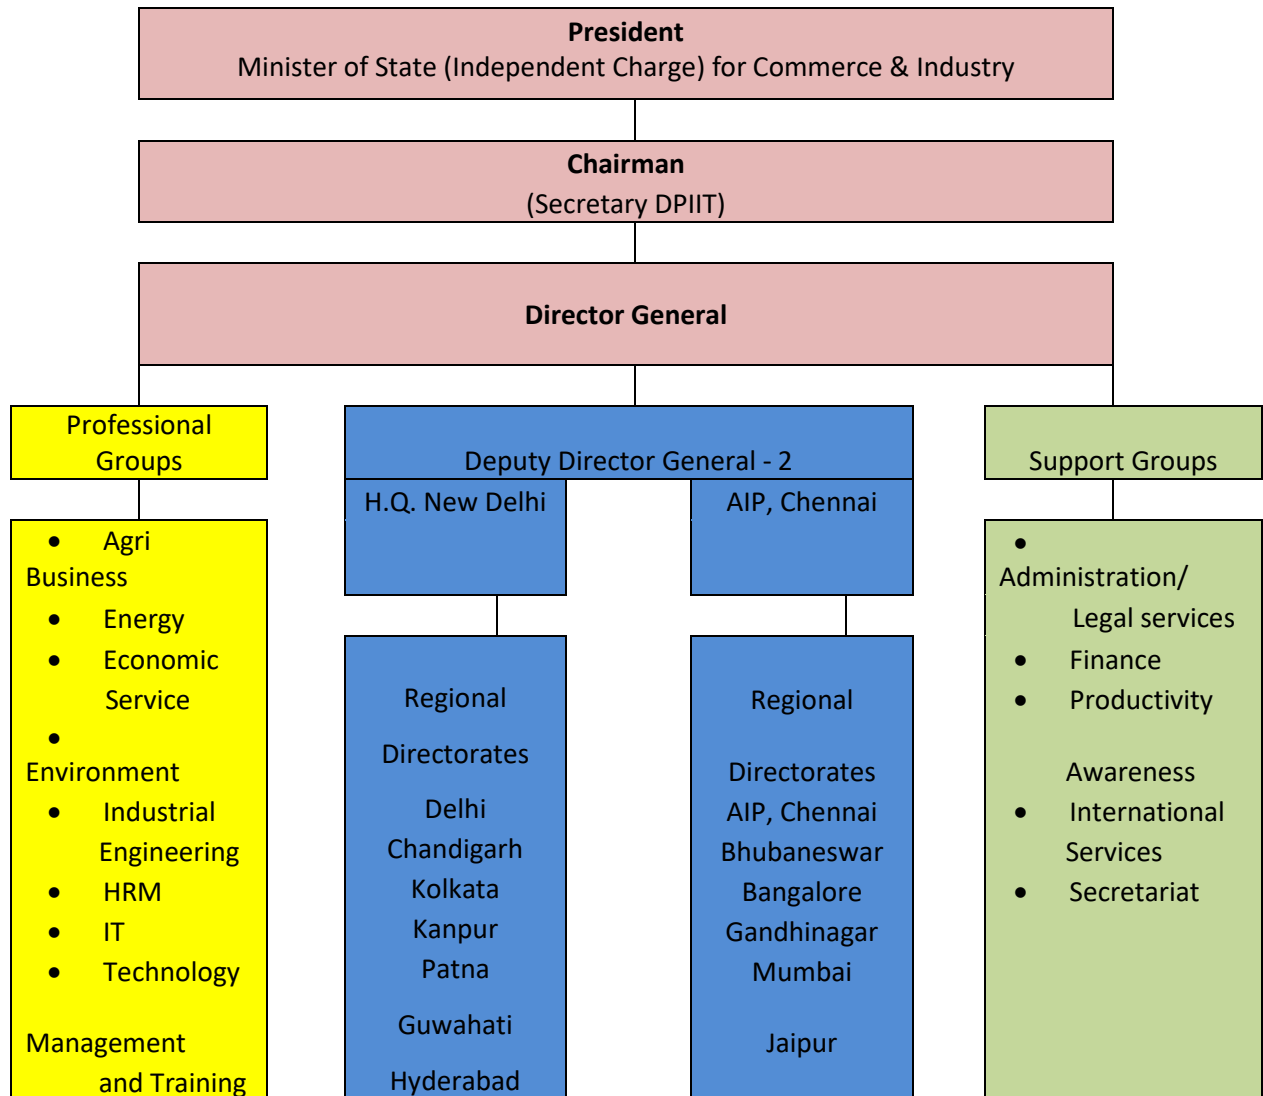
**President**
Minister of State (Independent Charge) for Commerce & Industry

**Chairman**
(Secretary DPIIT)

**Director General**

Professional Groups

- Agri Business
- Energy
- Economic Service
- Environment
- Industrial Engineering
- HRM
- IT
- Technology

Management and Training

Deputy Director General - 2

H.Q. New Delhi

AIP, Chennai

Regional

Directorates

Delhi
Chandigarh
Kolkata
Kanpur
Patna

Guwahati

Hyderabad

Regional

Directorates
AIP, Chennai
Bhubaneswar
Bangalore
Gandhinagar
Mumbai

Jaipur

Support Groups

- Administration/ Legal services
- Finance
- Productivity

Awareness
- International Services
- Secretariat